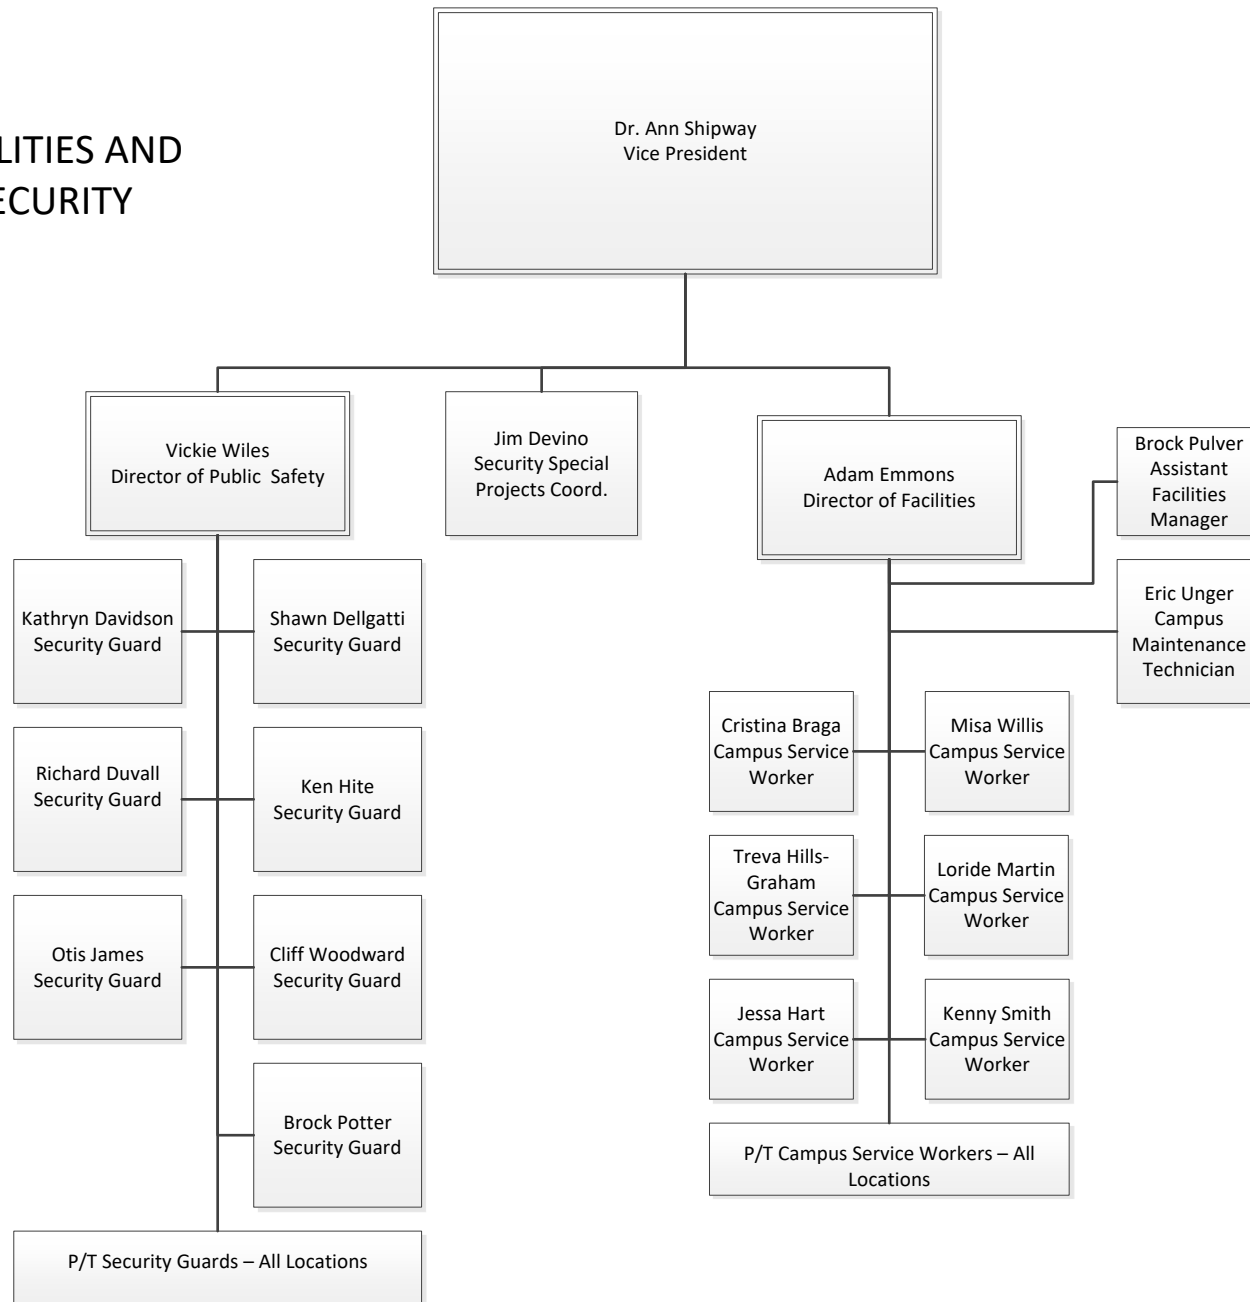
LITIES AND
ECURITY

Dr. Ann Shipway
Vice President

Vickie Wiles
Director of Public Safety

Jim Devino
Security Special Projects Coord.

Adam Emmons
Director of Facilities

Brock Pulver
Assistant Facilities Manager

Eric Unger
Campus Maintenance Technician

Kathryn Davidson
Security Guard

Shawn Dellgatti
Security Guard

Richard Duvall
Security Guard

Ken Hite
Security Guard

Otis James
Security Guard

Cliff Woodward
Security Guard

Brock Potter
Security Guard

P/T Security Guards – All Locations

Cristina Braga
Campus Service Worker

Misa Willis
Campus Service Worker

Treva Hills-Graham
Campus Service Worker

Loride Martin
Campus Service Worker

Jessa Hart
Campus Service Worker

Kenny Smith
Campus Service Worker

P/T Campus Service Workers – All Locations